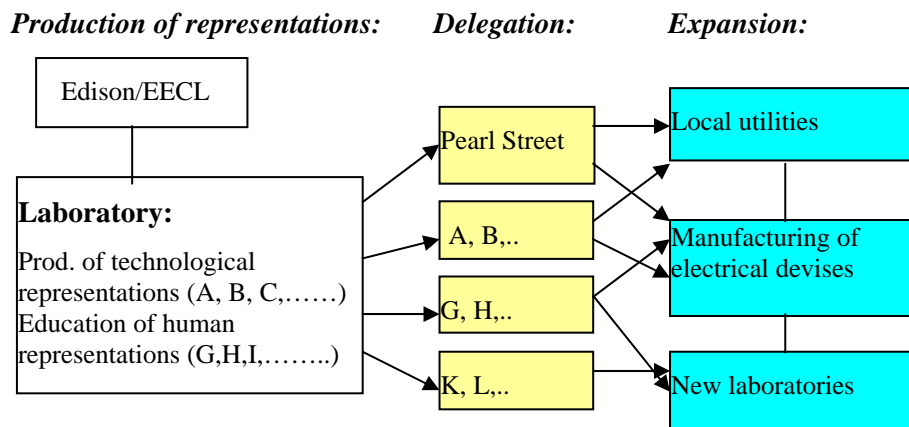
*Production of representations:* *Delegation:* *Expansion:*

Edison/EECL

**Laboratory:**

Prod. of technological representations (A, B, C,……)
Education of human representations (G,H,I,……..)

Pearl Street

A, B,..

G, H,..

K, L,..

Local utilities

Manufacturing of electrical devises

New laboratories